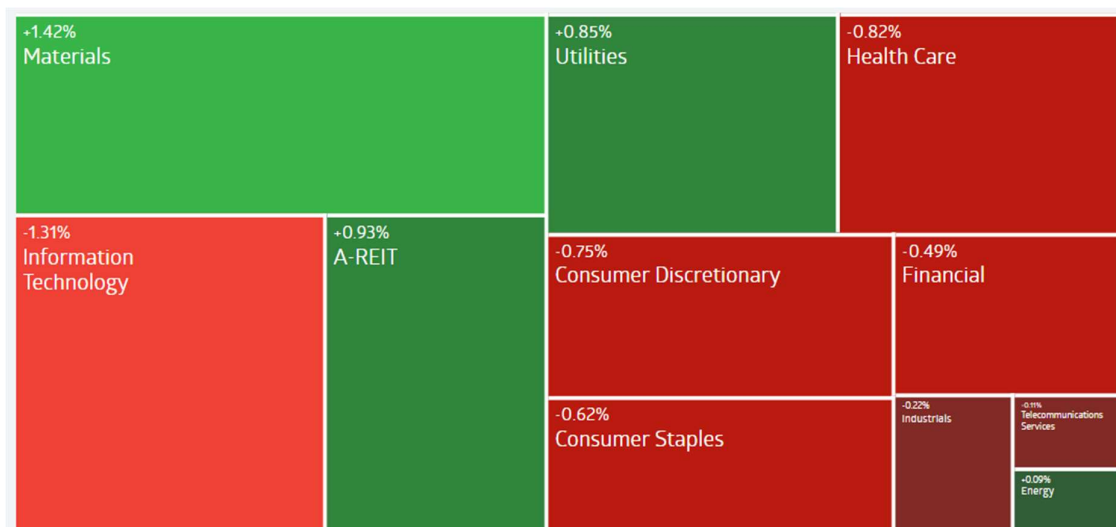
+1.42%
Materials

+0.85%
Utilities

-0.82%
Health Care

-1.31%
Information Technology

+0.93%
A-REIT

-0.75%
Consumer Discretionary

-0.49%
Financial

-0.62%
Consumer Staples

-0.22%
Industrials

-0.11%
Telecommunications Services

+0.09%
Energy